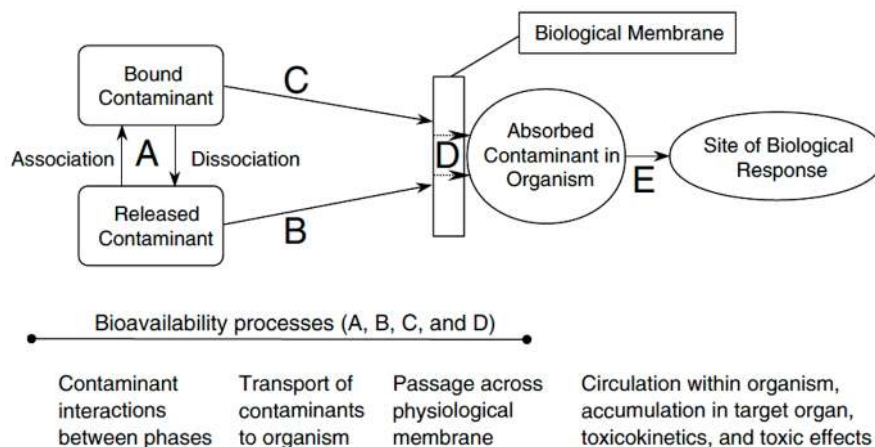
Biological Membrane

Bound Contaminant

C

Association

A

Dissociation

D

Absorbed Contaminant in Organism

E

Site of Biological Response

Released Contaminant

B

Bioavailability processes (A, B, C, and D)

Contaminant interactions between phases

Transport of contaminants to organism

Passage across physiological membrane

Circulation within organism, accumulation in target organ, toxicokinetics, and toxic effects